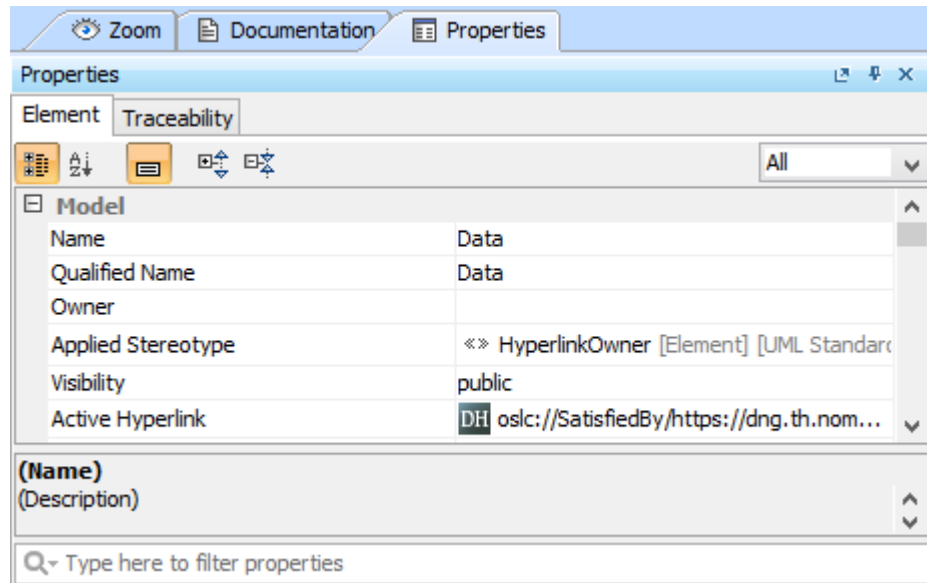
Zoom | Documentation | Properties

Properties

Element | Traceability

All

⊟ Model

| | |
|---|---|
| Name | Data |
| Qualified Name | Data |
| Owner | |
| Applied Stereotype | «» HyperlinkOwner [Element] [UML Standar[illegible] |
| Visibility | public |
| Active Hyperlink | DH oslc://SatisfiedBy/https://dng.th.nom... |

(Name)
(Description)

Type here to filter properties